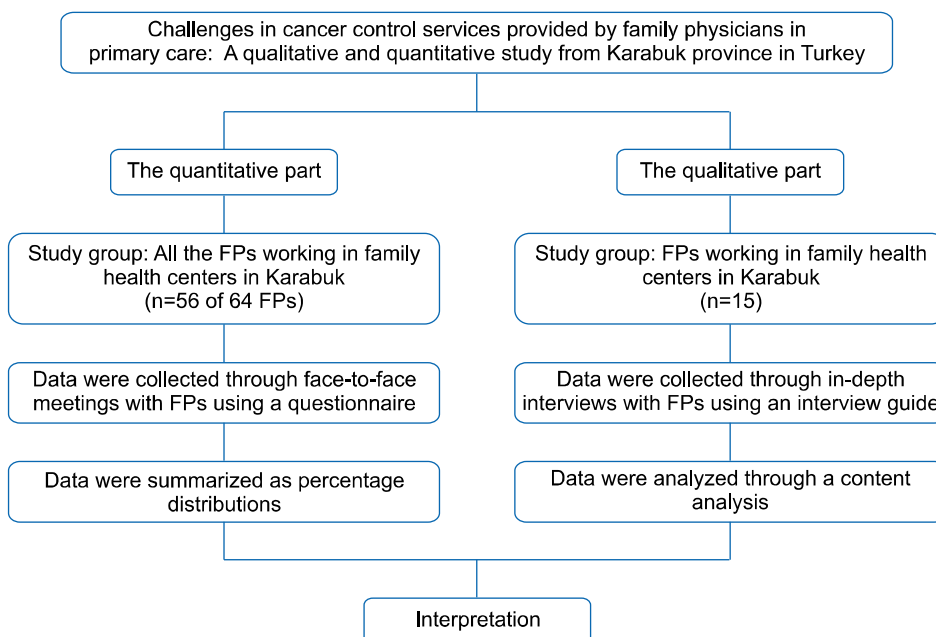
Challenges in cancer control services provided by family physicians in primary care: A qualitative and quantitative study from Karabuk province in Turkey

The quantitative part

The qualitative part

Study group: All the FPs working in family health centers in Karabuk
(n=56 of 64 FPs)

Study group: FPs working in family health centers in Karabuk
(n=15)

Data were collected through face-to-face meetings with FPs using a questionnaire

Data were collected through in-depth interviews with FPs using an interview guide

Data were summarized as percentage distributions

Data were analyzed through a content analysis

Interpretation